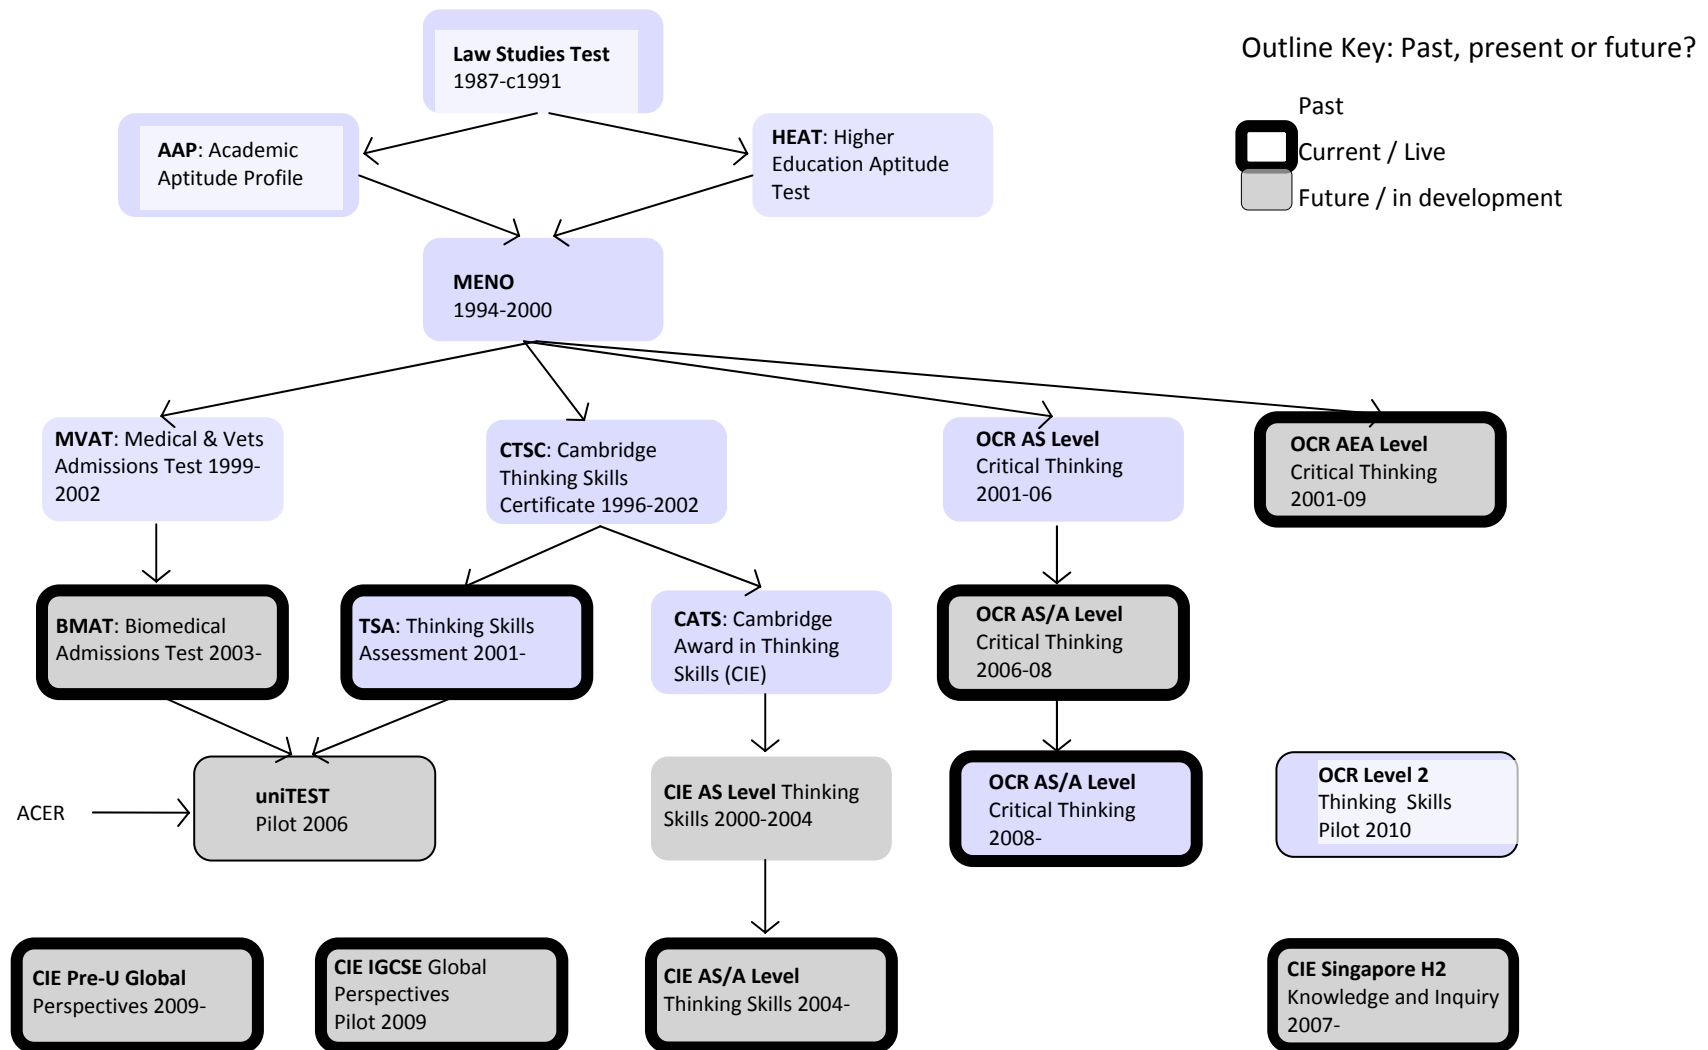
**Law Studies Test**
1987-c1991

Outline Key: Past, present or future?

Past

Current / Live

Future / in development

**AAP**: Academic Aptitude Profile

**HEAT**: Higher Education Aptitude Test

**MENO**
1994-2000

**MVAT**: Medical & Vets Admissions Test 1999-2002

**CTSC**: Cambridge Thinking Skills Certificate 1996-2002

**OCR AS Level**
Critical Thinking
2001-06

**OCR AEA Level**
Critical Thinking
2001-09

**BMAT**: Biomedical Admissions Test 2003-

**TSA**: Thinking Skills Assessment 2001-

**CATS**: Cambridge Award in Thinking Skills (CIE)

**OCR AS/A Level**
Critical Thinking
2006-08

ACER

**uniTEST**
Pilot 2006

**CIE AS Level** Thinking Skills 2000-2004

**OCR AS/A Level**
Critical Thinking
2008-

**OCR Level 2**
Thinking Skills
Pilot 2010

**CIE Pre-U Global**
Perspectives 2009-

**CIE IGCSE** Global Perspectives
Pilot 2009

**CIE AS/A Level**
Thinking Skills 2004-

**CIE Singapore H2**
Knowledge and Inquiry
2007-